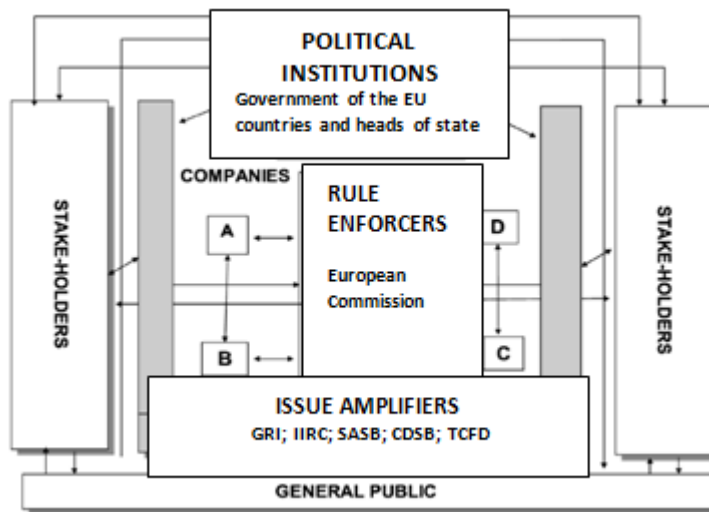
POLITICAL INSTITUTIONS
Government of the EU countries and heads of state

STAKE-HOLDERS

COMPANIES

A

B

RULE ENFORCERS
European Commission

D

C

STAKE-HOLDERS

ISSUE AMPLIFIERS
GRI; IIRC; SASB; CDSB; TCFD

GENERAL PUBLIC